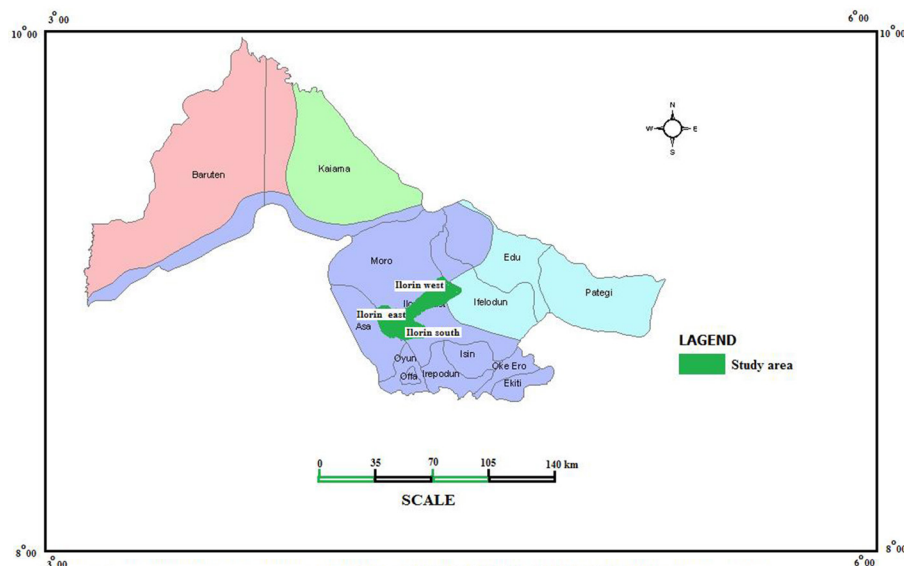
3° 00
6° 00
10° 00
10° 00
N
W
E
S
Baruten
Kaiama
Moro
Edu
Ilorin west
Pategi
Ilo
Ifelodun
Ilorin east
Asa
Ilorin south
Oyun
Isin
Offa
Irepodun
Oke Ero
Ekiti
LAGEND
Study area
0
35
70
105
140 km
SCALE
8° 00
8° 00
3° 00
6° 00